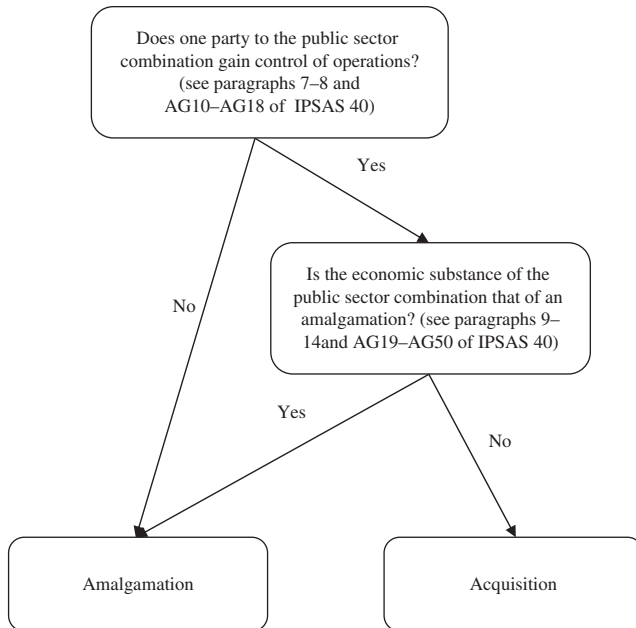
Does one party to the public sector combination gain control of operations? (see paragraphs 7–8 and AG10–AG18 of IPSAS 40)

Yes

No

Is the economic substance of the public sector combination that of an amalgamation? (see paragraphs 9–14and AG19–AG50 of IPSAS 40)

Yes

No

Amalgamation

Acquisition